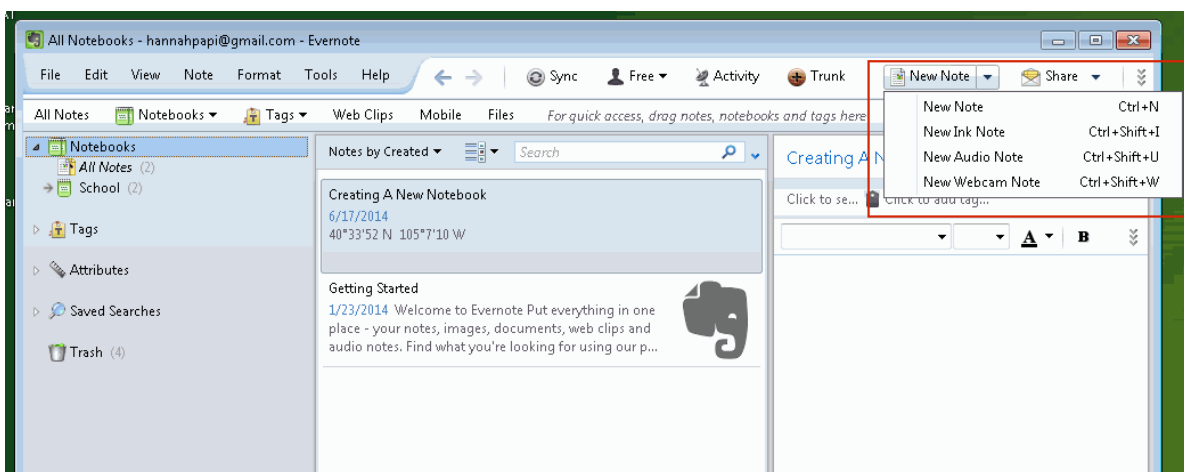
All Notebooks - hannahpapi@gmail.com - Evernote

File Edit View Note Format Tools Help

Sync Free Activity Trunk New Note Share

All Notes Notebooks Tags Web Clips Mobile Files For quick access, drag notes, notebooks and tags here

Notebooks
All Notes (2)
School (2)

Tags

Attributes

Saved Searches

Trash (4)

Notes by Created

Search

Creating A New Notebook
6/17/2014
40°33'52 N 105°7'10 W

Getting Started
1/23/2014 Welcome to Evernote Put everything in one place - your notes, images, documents, web clips and audio notes. Find what you're looking for using our p...

Creating A N

Click to se... Click to add tag...

| New Note | Ctrl+N |
|---|---|
| New Ink Note | Ctrl+Shift+I |
| New Audio Note | Ctrl+Shift+U |
| New Webcam Note | Ctrl+Shift+W |